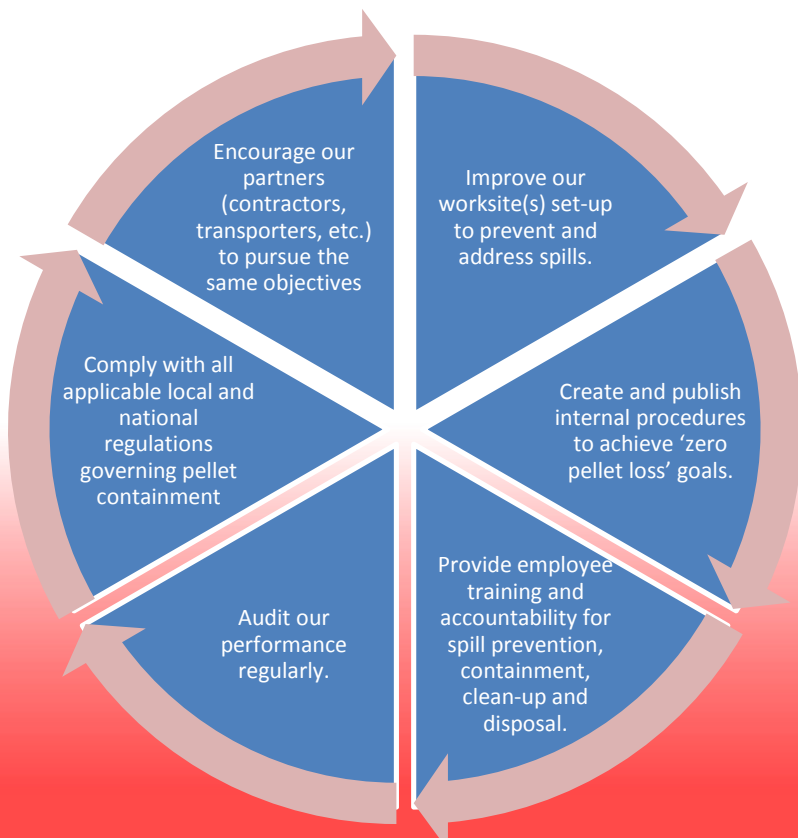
Encourage our partners (contractors, transporters, etc.) to pursue the same objectives

Improve our worksite(s) set-up to prevent and address spills.

Create and publish internal procedures to achieve 'zero pellet loss' goals.

Provide employee training and accountability for spill prevention, containment, clean-up and disposal.

Audit our performance regularly.

Comply with all applicable local and national regulations governing pellet containment